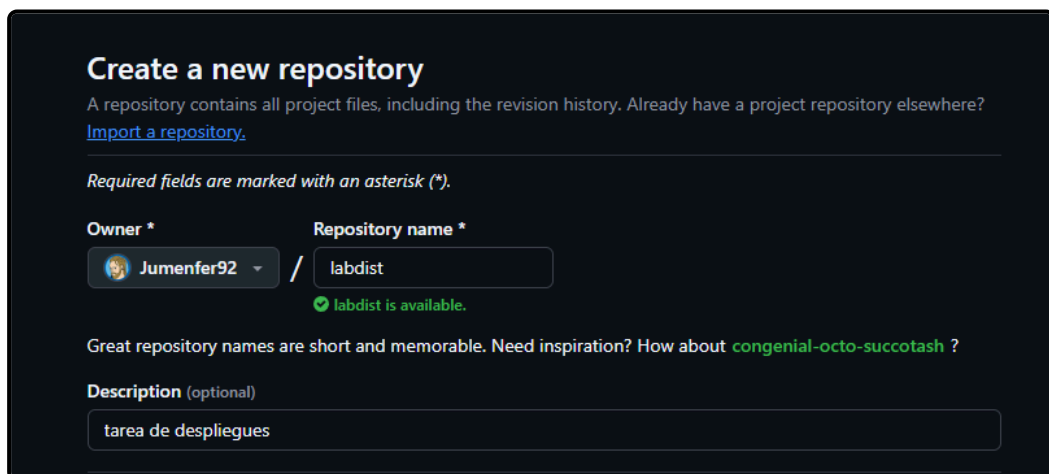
Create a new repository

A repository contains all project files, including the revision history. Already have a project repository elsewhere? Import a repository.

Required fields are marked with an asterisk (*).

Owner *

Jumenfer92

/

Repository name *

labdist

labdist is available.

Great repository names are short and memorable. Need inspiration? How about congenial-octo-succotash ?

Description (optional)

tarea de despliegues